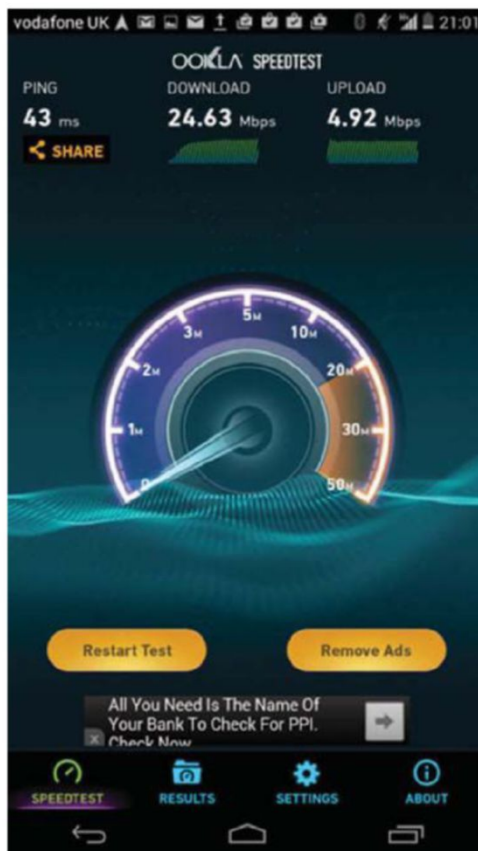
vodafone UK 21:01

OOKLA SPEEDTEST

PING
43 ms
SHARE

DOWNLOAD
24.63 Mbps

UPLOAD
4.92 Mbps

0
1M
2M
3M
5M
10M
20M
30M
50M

Restart Test

Remove Ads

All You Need Is The Name Of Your Bank To Check For PPI. Check Now

SPEEDTEST
RESULTS
SETTINGS
ABOUT